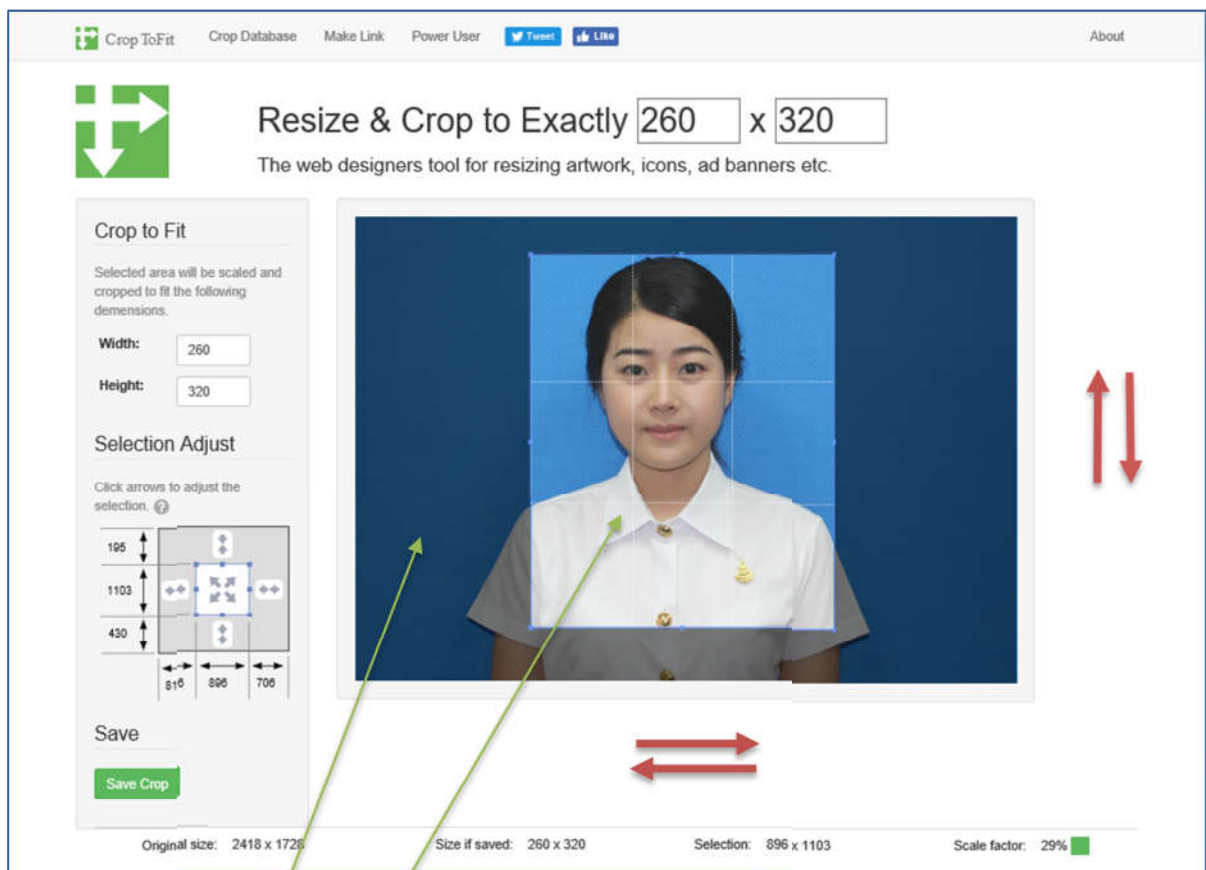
Crop ToFit Crop Database Make Link Power User Tweet Like About

Resize & Crop to Exactly 260 x 320

The web designers tool for resizing artwork, icons, ad banners etc.

Crop to Fit

Selected area will be scaled and cropped to fit the following demensions.

Width: 260

Height: 320

Selection Adjust

Click arrows to adjust the selection.

195
1103
430
816 896 706

Save

Save Crop

Original size: 2418 x 172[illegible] Size if saved: 260 x 320 Selection: 896 x 1103 Scale factor: 29%